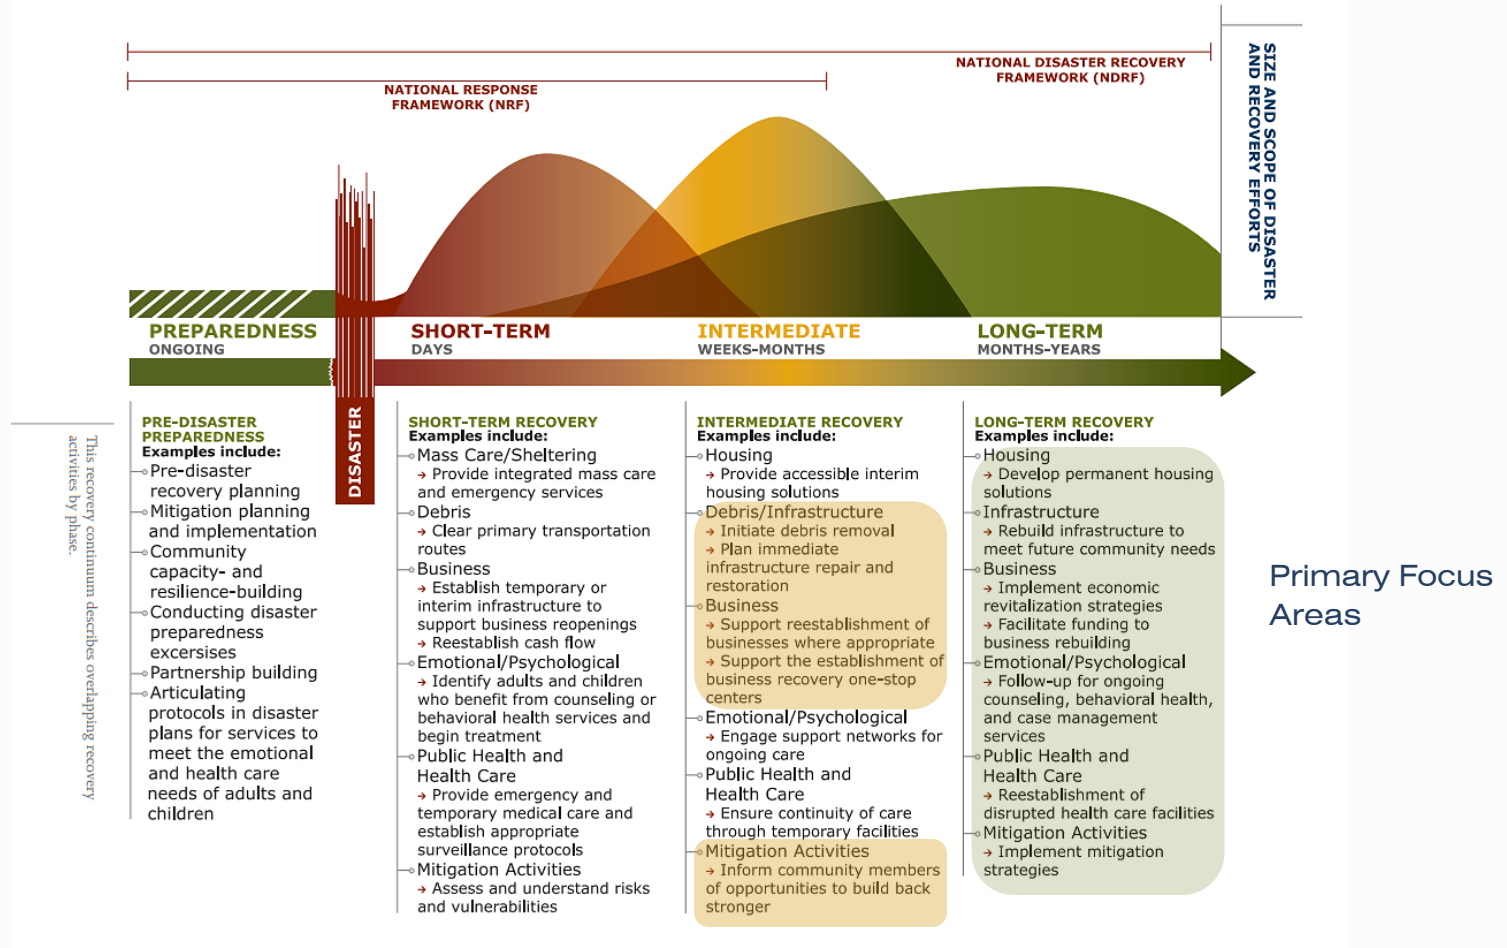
NATIONAL DISASTER RECOVERY FRAMEWORK (NDRF)

NATIONAL RESPONSE FRAMEWORK (NRF)

SIZE AND SCOPE OF DISASTER AND RECOVERY EFFORTS

PREPAREDNESS
ONGOING

DISASTER

SHORT-TERM
DAYS

INTERMEDIATE
WEEKS-MONTHS

LONG-TERM
MONTHS-YEARS

This recovery continuum describes overlapping recovery activities by phase.

PRE-DISASTER PREPAREDNESS
Examples include:
Pre-disaster recovery planning
Mitigation planning and implementation
Community capacity- and resilience-building
Conducting disaster preparedness excersises
Partnership building
Articulating protocols in disaster plans for services to meet the emotional and health care needs of adults and children

SHORT-TERM RECOVERY
Examples include:
Mass Care/Sheltering
→ Provide integrated mass care and emergency services
Debris
→ Clear primary transportation routes
Business
→ Establish temporary or interim infrastructure to support business reopenings
→ Reestablish cash flow
Emotional/Psychological
→ Identify adults and children who benefit from counseling or behavioral health services and begin treatment
Public Health and Health Care
→ Provide emergency and temporary medical care and establish appropriate surveillance protocols
Mitigation Activities
→ Assess and understand risks and vulnerabilities

INTERMEDIATE RECOVERY
Examples include:
Housing
→ Provide accessible interim housing solutions
Debris/Infrastructure
→ Initiate debris removal
→ Plan immediate infrastructure repair and restoration
Business
→ Support reestablishment of businesses where appropriate
→ Support the establishment of business recovery one-stop centers
Emotional/Psychological
→ Engage support networks for ongoing care
Public Health and Health Care
→ Ensure continuity of care through temporary facilities
Mitigation Activities
→ Inform community members of opportunities to build back stronger

LONG-TERM RECOVERY
Examples include:
Housing
→ Develop permanent housing solutions
Infrastructure
→ Rebuild infrastructure to meet future community needs
Business
→ Implement economic revitalization strategies
→ Facilitate funding to business rebuilding
Emotional/Psychological
→ Follow-up for ongoing counseling, behavioral health, and case management services
Public Health and Health Care
→ Reestablishment of disrupted health care facilities
Mitigation Activities
→ Implement mitigation strategies

Primary Focus Areas